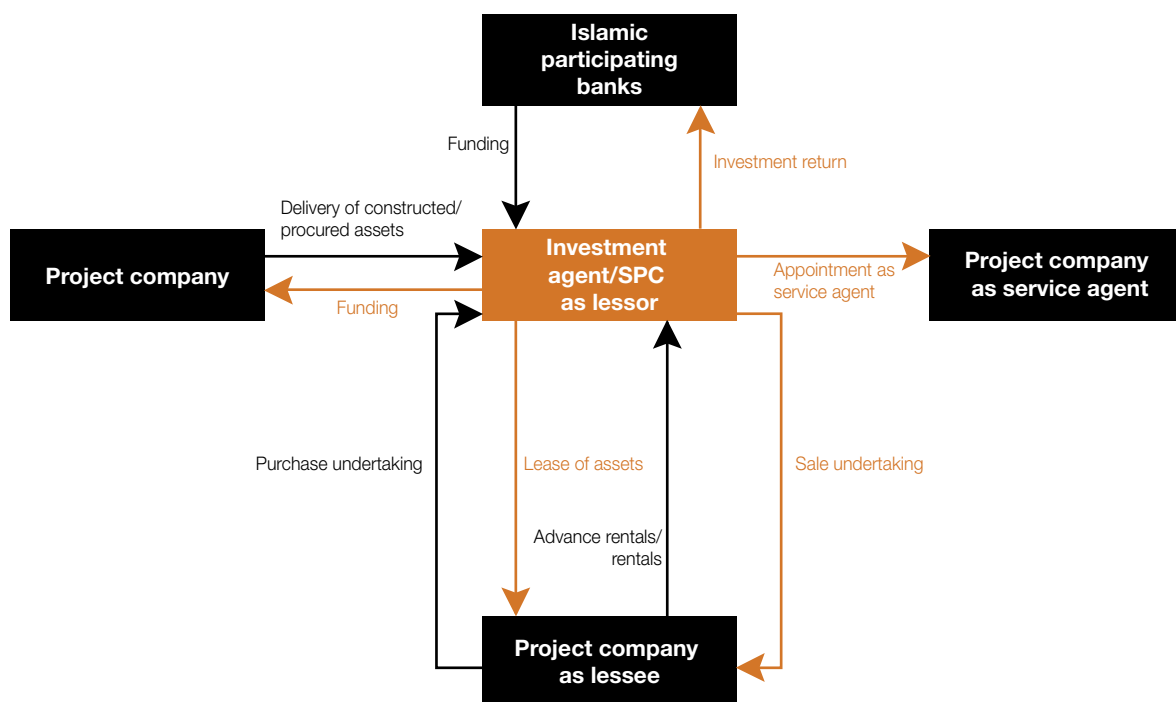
Islamic participating banks

Funding

Investment return

Delivery of constructed/ procured assets

Project company

Funding

Investment agent/SPC as lessor

Appointment as service agent

Project company as service agent

Purchase undertaking

Lease of assets

Sale undertaking

Advance rentals/ rentals

Project company as lessee